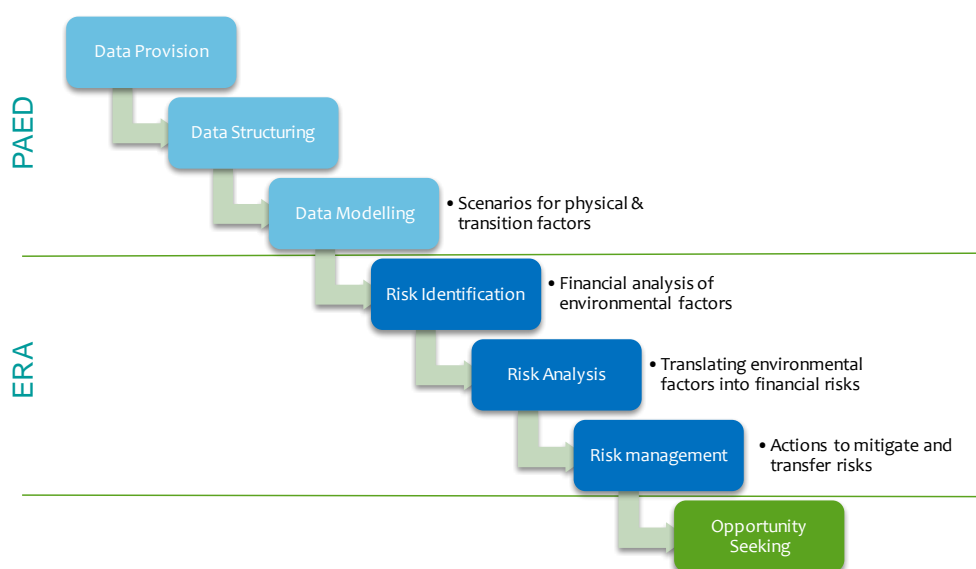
PAED

Data Provision

Data Structuring

Data Modelling

• Scenarios for physical & transition factors

ERA

Risk Identification

• Financial analysis of environmental factors

Risk Analysis

• Translating environmental factors into financial risks

Risk management

• Actions to mitigate and transfer risks

Opportunity Seeking